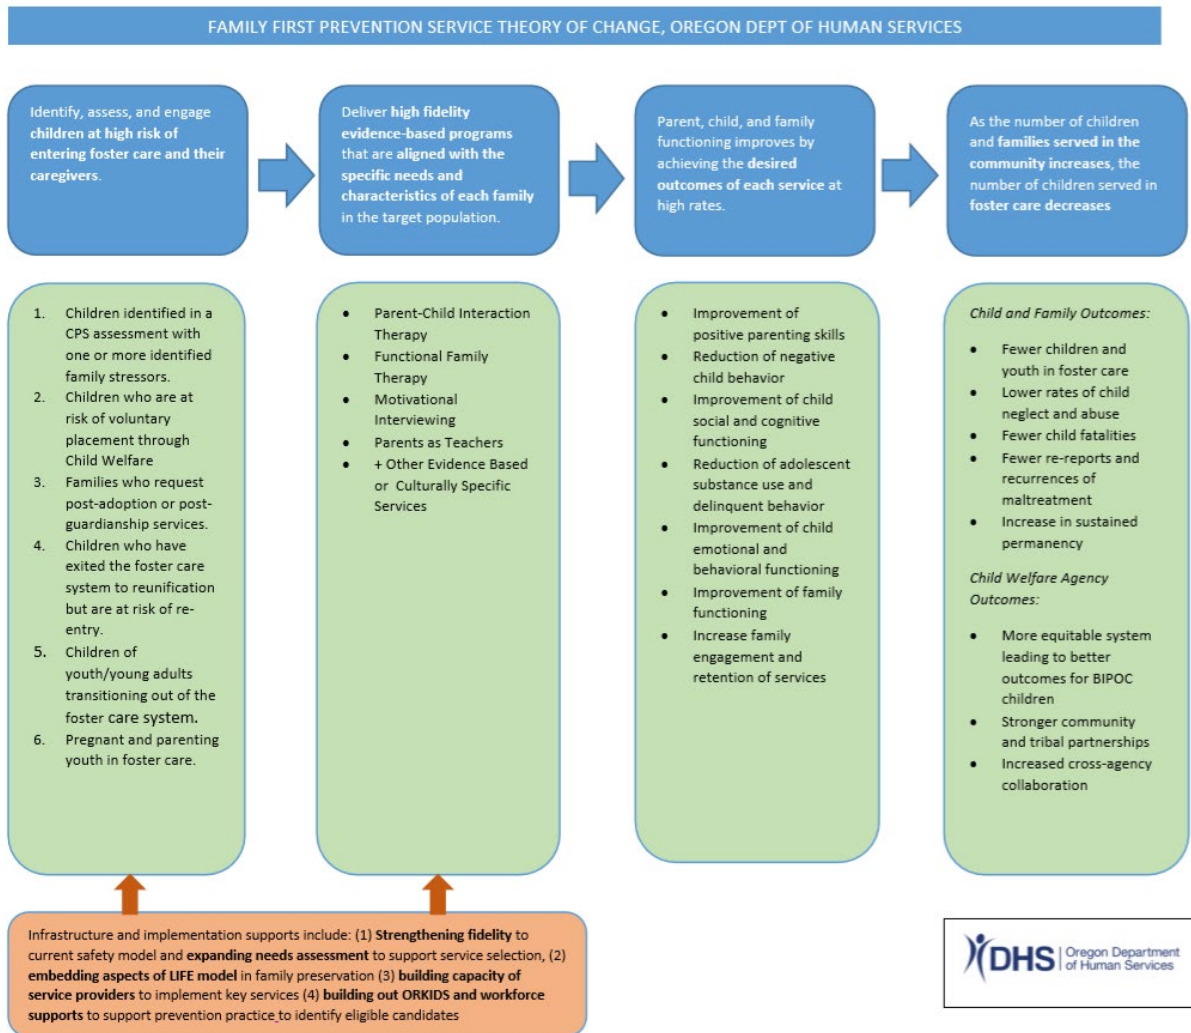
FAMILY FIRST PREVENTION SERVICE THEORY OF CHANGE, OREGON DEPT OF HUMAN SERVICES

Identify, assess, and engage children at high risk of entering foster care and their caregivers.

Deliver high fidelity evidence-based programs that are aligned with the specific needs and characteristics of each family in the target population.

Parent, child, and family functioning improves by achieving the desired outcomes of each service at high rates.

As the number of children and families served in the community increases, the number of children served in foster care decreases

1. Children identified in a CPS assessment with one or more identified family stressors.
2. Children who are at risk of voluntary placement through Child Welfare
3. Families who request post-adoption or post-guardianship services.
4. Children who have exited the foster care system to reunification but are at risk of re-entry.
5. Children of youth/young adults transitioning out of the foster care system.
6. Pregnant and parenting youth in foster care.

- Parent-Child Interaction Therapy
- Functional Family Therapy
- Motivational Interviewing
- Parents as Teachers
- + Other Evidence Based or Culturally Specific Services

- Improvement of positive parenting skills
- Reduction of negative child behavior
- Improvement of child social and cognitive functioning
- Reduction of adolescent substance use and delinquent behavior
- Improvement of child emotional and behavioral functioning
- Improvement of family functioning
- Increase family engagement and retention of services

Child and Family Outcomes:
- Fewer children and youth in foster care
- Lower rates of child neglect and abuse
- Fewer child fatalities
- Fewer re-reports and recurrences of maltreatment
- Increase in sustained permanency

Child Welfare Agency Outcomes:
- More equitable system leading to better outcomes for BIPOC children
- Stronger community and tribal partnerships
- Increased cross-agency collaboration

Infrastructure and implementation supports include: (1) Strengthening fidelity to current safety model and expanding needs assessment to support service selection, (2) embedding aspects of LIFE model in family preservation (3) building capacity of service providers to implement key services (4) building out ORKIDS and workforce supports to support prevention practice to identify eligible candidates

DHS | Oregon Department of Human Services